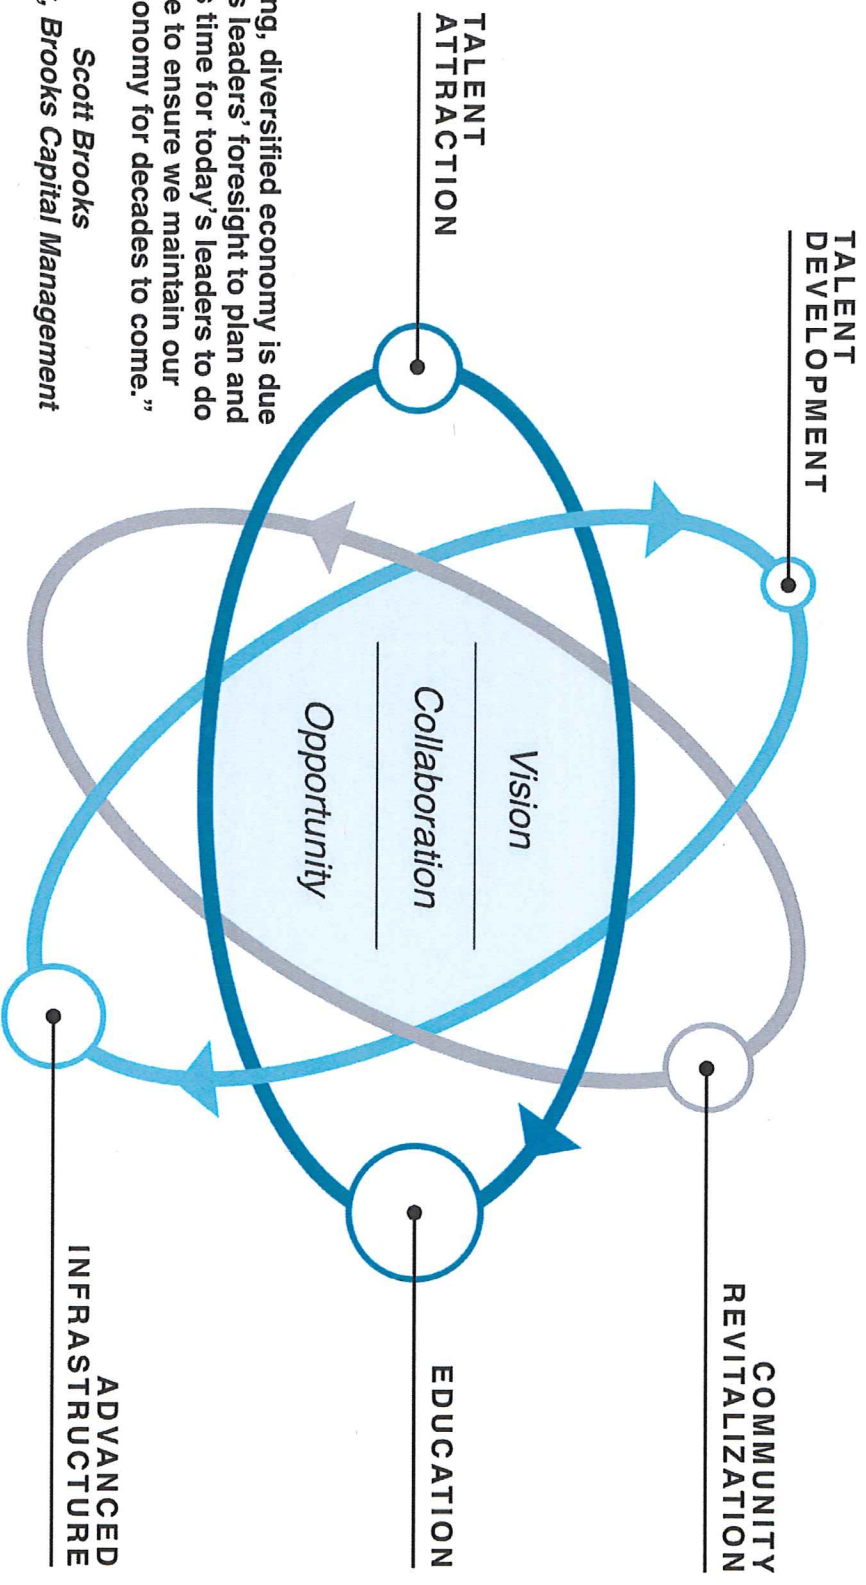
TALENT ATTRACTION

TALENT DEVELOPMENT

COMMUNITY REVITALIZATION

EDUCATION

ADVANCED INFRASTRUCTURE

Vision

Collaboration

Opportunity

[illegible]ng, diversified economy is due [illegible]s leaders' foresight to plan and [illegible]s time for today's leaders to do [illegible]e to ensure we maintain our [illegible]onomy for decades to come."

Scott Brooks
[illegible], Brooks Capital Management